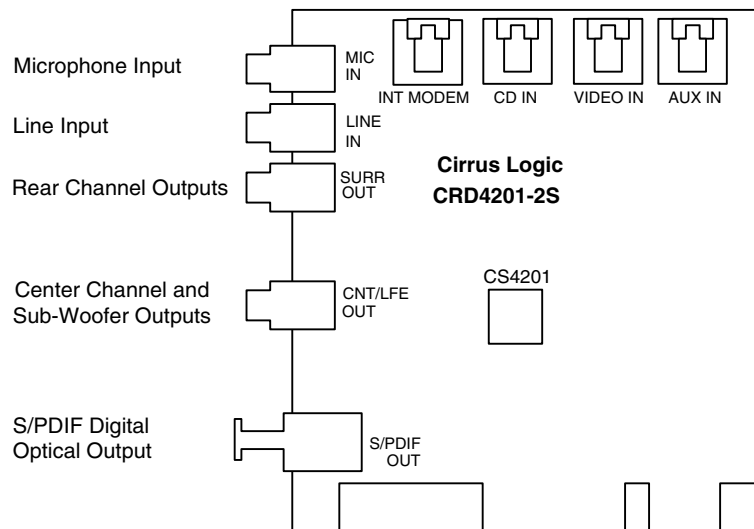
Microphone Input

MIC IN

INT MODEM

CD IN

VIDEO IN

AUX IN

Line Input

LINE IN

Cirrus Logic

CRD4201-2S

Rear Channel Outputs

SURR OUT

Center Channel and Sub-Woofer Outputs

CNT/LFE OUT

CS4201

S/PDIF Digital Optical Output

S/PDIF OUT